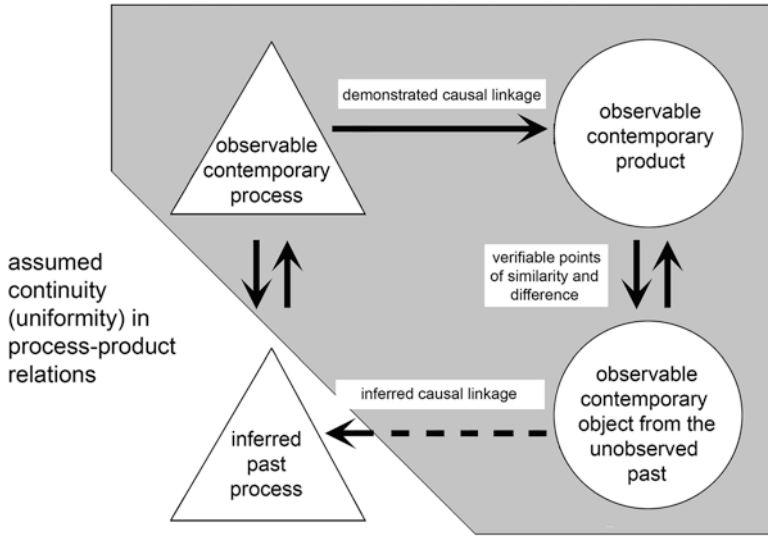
observable contemporary process

demonstrated causal linkage

observable contemporary product

assumed continuity (uniformity) in process-product relations

verifiable points of similarity and difference

inferred causal linkage

inferred past process

observable contemporary object from the unobserved past